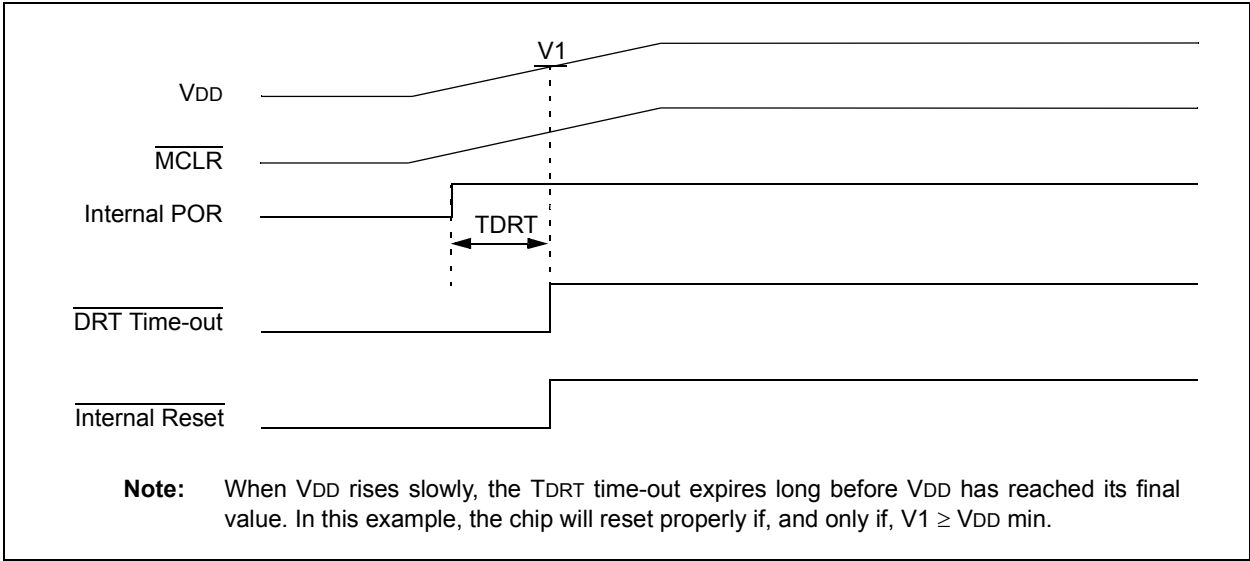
V1

VDD

$\overline{\text{MCLR}}$

Internal POR

TDRT

$\overline{\text{DRT Time-out}}$

$\overline{\text{Internal Reset}}$

**Note:** When VDD rises slowly, the TDRT time-out expires long before VDD has reached its final value. In this example, the chip will reset properly if, and only if, V1 $\geq$ VDD min.